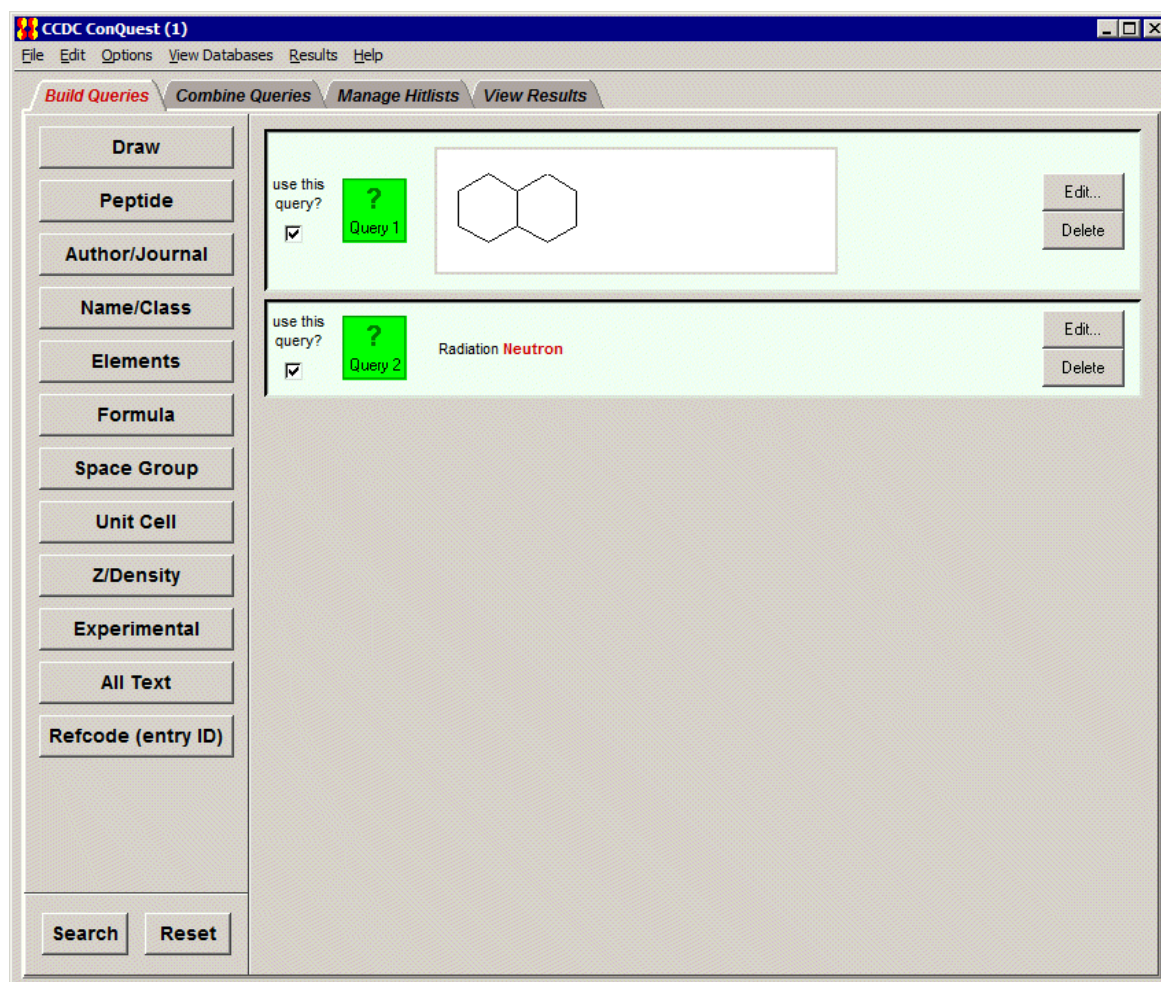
CCDC ConQuest (1)
File Edit Options View Databases Results Help
Build Queries Combine Queries Manage Hitlists View Results

Draw
Peptide
Author/Journal
Name/Class
Elements
Formula
Space Group
Unit Cell
Z/Density
Experimental
All Text
Refcode (entry ID)

use this query?
?
Query 1
Edit...
Delete

use this query?
?
Query 2
Radiation Neutron
Edit...
Delete

Search Reset